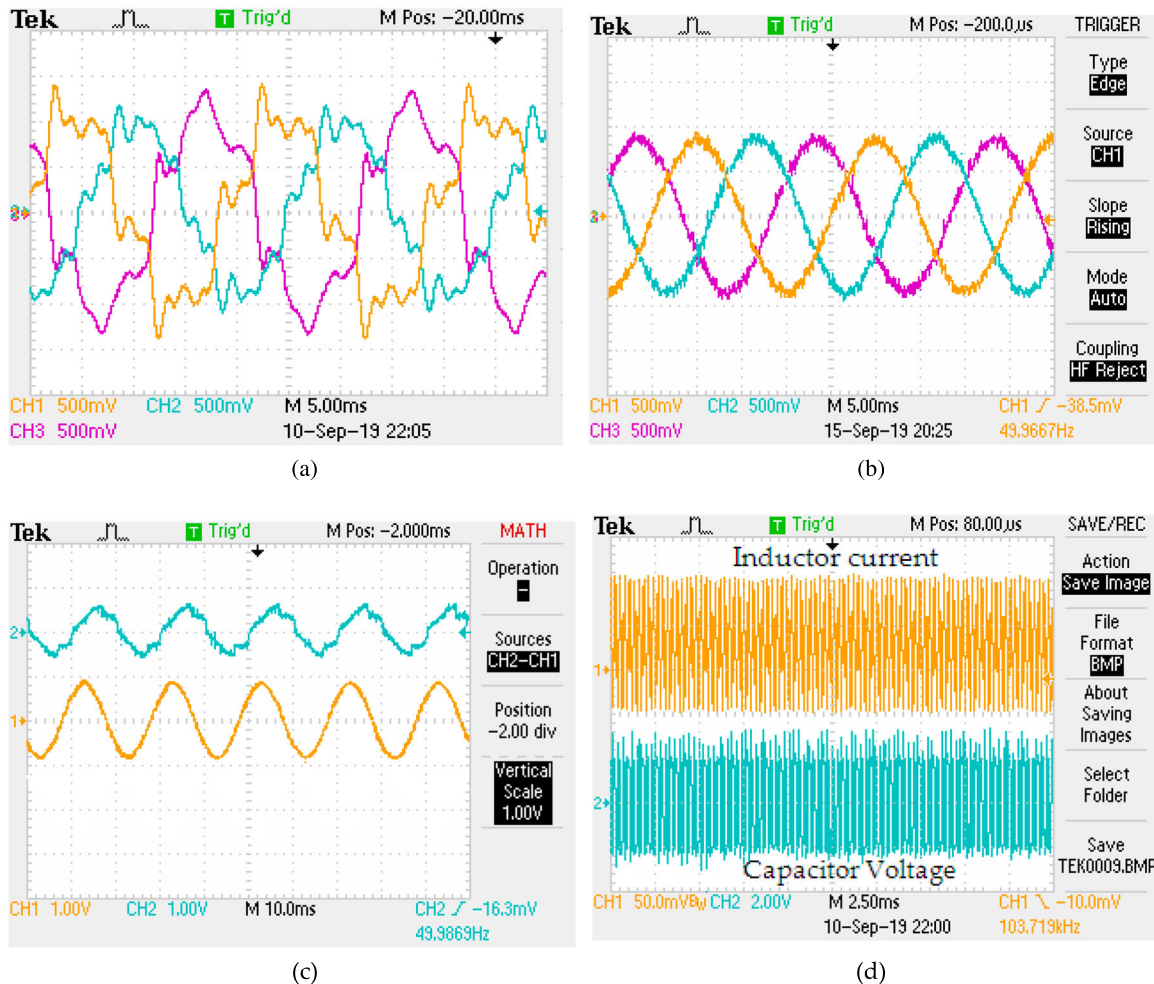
Tek Trig'd M Pos: -20.00ms

CH1 500mV CH2 500mV M 5.00ms
CH3 500mV 10-Sep-19 22:05

(a)

Tek Trig'd M Pos: -200.0us TRIGGER

Type Edge

Source CH1

Slope Rising

Mode Auto

Coupling HF Reject

CH1 500mV CH2 500mV M 5.00ms CH1 ∕ -38.5mV
CH3 500mV 15-Sep-19 20:25 49.9667Hz

(b)

Tek Trig'd M Pos: -2.000ms MATH

Operation -

Sources CH2-CH1

Position -2.00 div

Vertical Scale 1.00V

CH1 1.00V CH2 1.00V M 10.0ms CH2 ∕ -16.3mV
49.9869Hz

(c)

Tek Trig'd M Pos: 80.00us SAVE/REC

Inductor current

Capacitor Voltage

Action Save Image

File Format BMP

About Saving Images

Select Folder

Save TEK0009.BMP

CH1 50.0mV$B_W$ CH2 2.00V M 2.50ms CH1 ∖ -10.0mV
10-Sep-19 22:00 103.719kHz

(d)